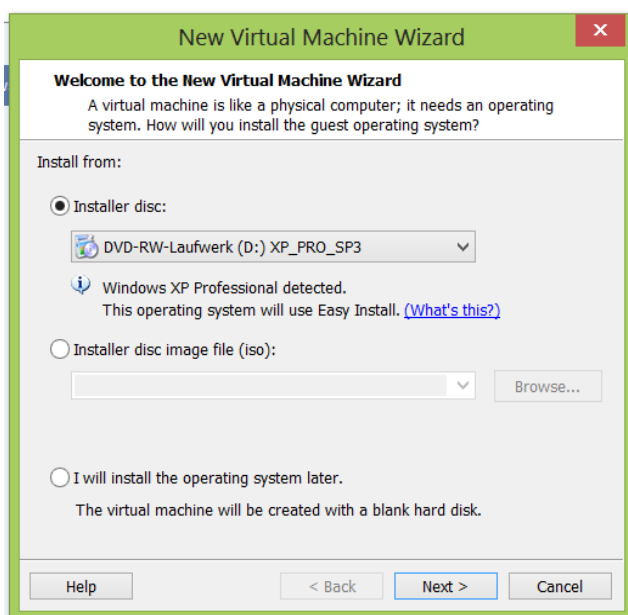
New Virtual Machine Wizard

Welcome to the New Virtual Machine Wizard

A virtual machine is like a physical computer; it needs an operating system. How will you install the guest operating system?

Install from:

Installer disc:

DVD-RW-Laufwerk (D:) XP_PRO_SP3

Windows XP Professional detected.
This operating system will use Easy Install. (What's this?)

Installer disc image file (iso):

Browse...

I will install the operating system later.

The virtual machine will be created with a blank hard disk.

Help

< Back

Next >

Cancel